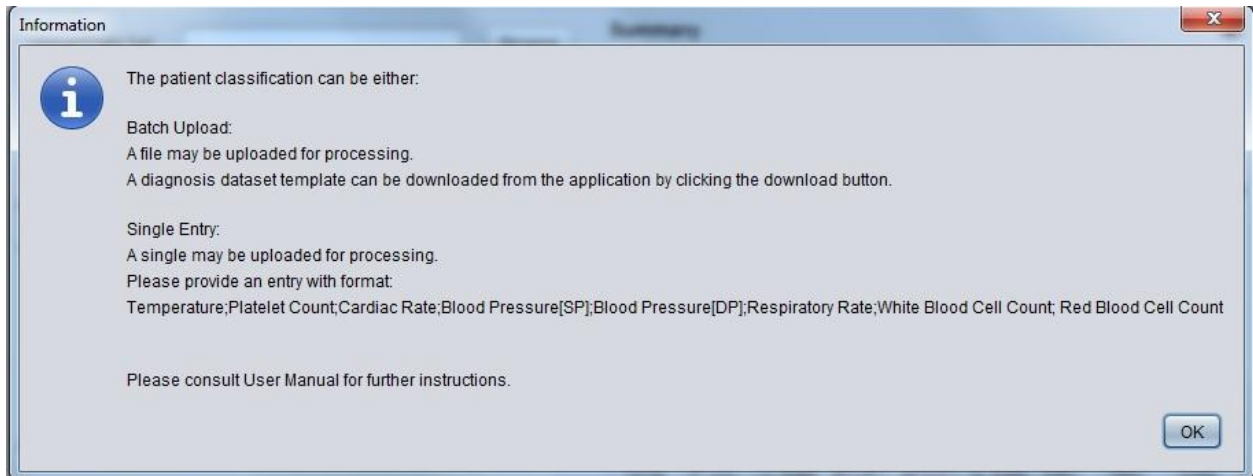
Information

The patient classification can be either:

Batch Upload:
A file may be uploaded for processing.
A diagnosis dataset template can be downloaded from the application by clicking the download button.

Single Entry:
A single may be uploaded for processing.
Please provide an entry with format:
Temperature;Platelet Count;Cardiac Rate;Blood Pressure[SP];Blood Pressure[DP];Respiratory Rate;White Blood Cell Count; Red Blood Cell Count

Please consult User Manual for further instructions.

OK